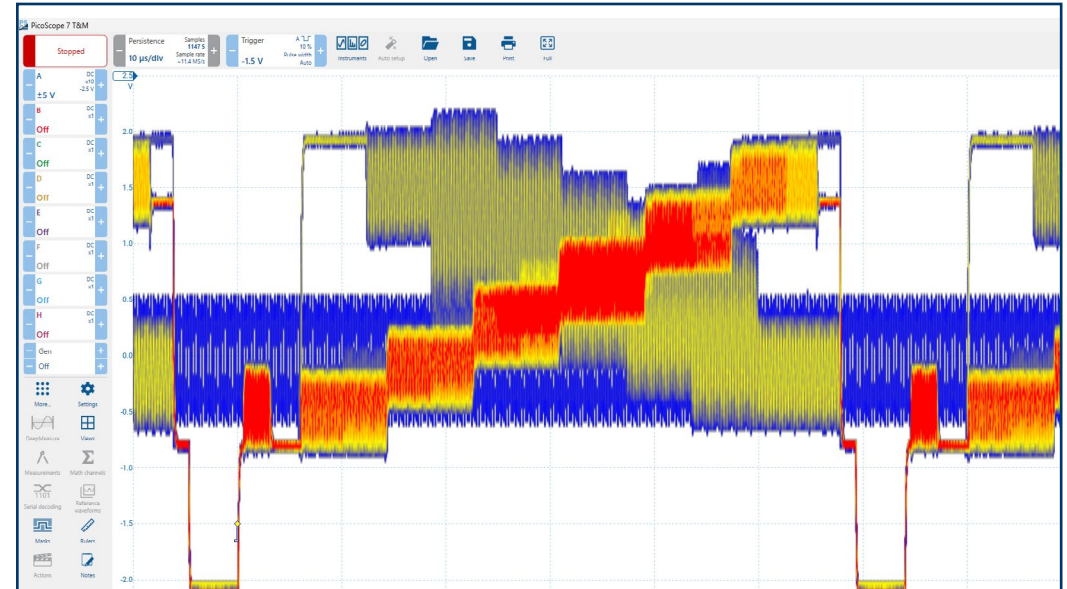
PicoScope 7 T&M

Stopped

Persistence
10 µs/div
Samples 1147.5
Sample rate ~11.4 MS/s

Trigger
-1.5 V
A
10 %
Pulse width
Auto

Instruments
Auto setup
Open
Save
Print
Full

A
DC
x10
-2.5 V
±5 V

B
DC
x1
Off

C
DC
x1
Off

D
DC
x1
Off

E
DC
x1
Off

F
DC
x1
Off

G
DC
x1
Off

H
DC
x1
Off

Gen
Off

More...
Settings
DeepMeasure
Views
Measurements
Math channels
Serial decoding
Reference waveforms
Masks
Rulers
Actions
Notes

2.5
V
2.0
1.5
1.0
0.5
0.0
-0.5
-1.0
-1.5
-2.0